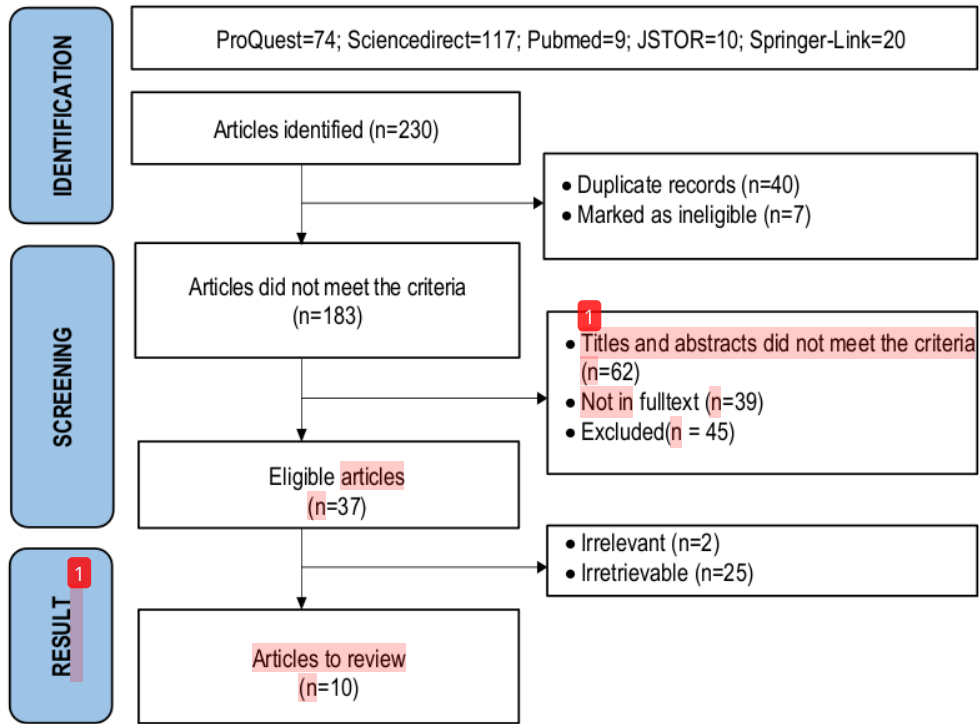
IDENTIFICATION

ProQuest=74; Sciencedirect=117; Pubmed=9; JSTOR=10; Springer-Link=20

Articles identified (n=230)

• Duplicate records (n=40)
• Marked as ineligible (n=7)

SCREENING

Articles did not meet the criteria (n=183)

1

• Titles and abstracts did not meet the criteria (n=62)
• Not in fulltext (n=39)
• Excluded(n = 45)

Eligible articles (n=37)

• Irrelevant (n=2)
• Irretrievable (n=25)

1

RESULT

Articles to review (n=10)